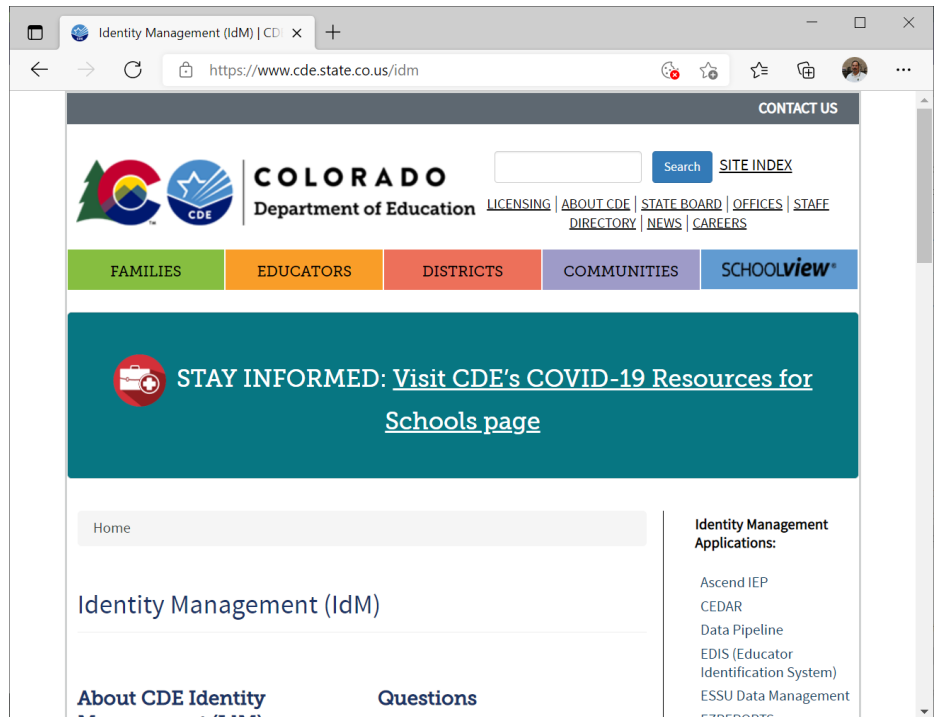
Identity Management (IdM) | CD ×

https://www.cde.state.co.us/idm

CONTACT US

CDE

COLORADO
Department of Education

Search

SITE INDEX

LICENSING | ABOUT CDE | STATE BOARD | OFFICES | STAFF DIRECTORY | NEWS | CAREERS

FAMILIES

EDUCATORS

DISTRICTS

COMMUNITIES

SCHOOLview

STAY INFORMED: Visit CDE's COVID-19 Resources for Schools page

Home

Identity Management (IdM)

About CDE Identity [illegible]

Questions

Identity Management Applications:

Ascend IEP

CEDAR

Data Pipeline

EDIS (Educator Identification System)

ESSU Data Management

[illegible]